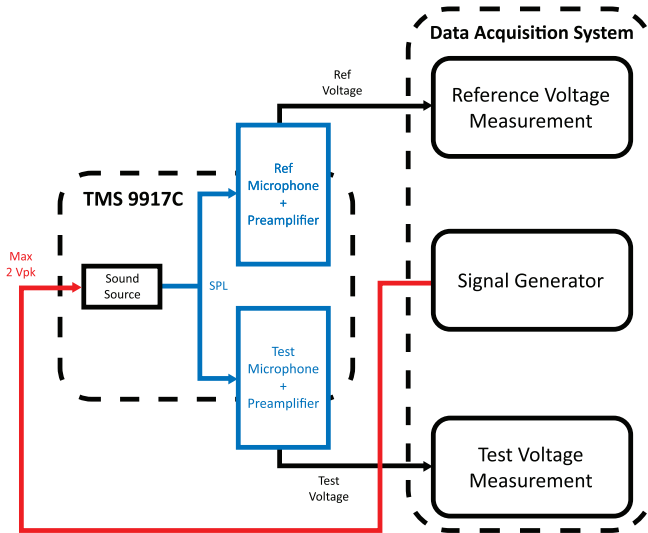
Data Acquisition System

Ref Voltage

Reference Voltage Measurement

TMS 9917C

Ref Microphone + Preamplifier

Max 2 Vpk

Sound Source

SPL

Signal Generator

Test Microphone + Preamplifier

Test Voltage Measurement

Test Voltage